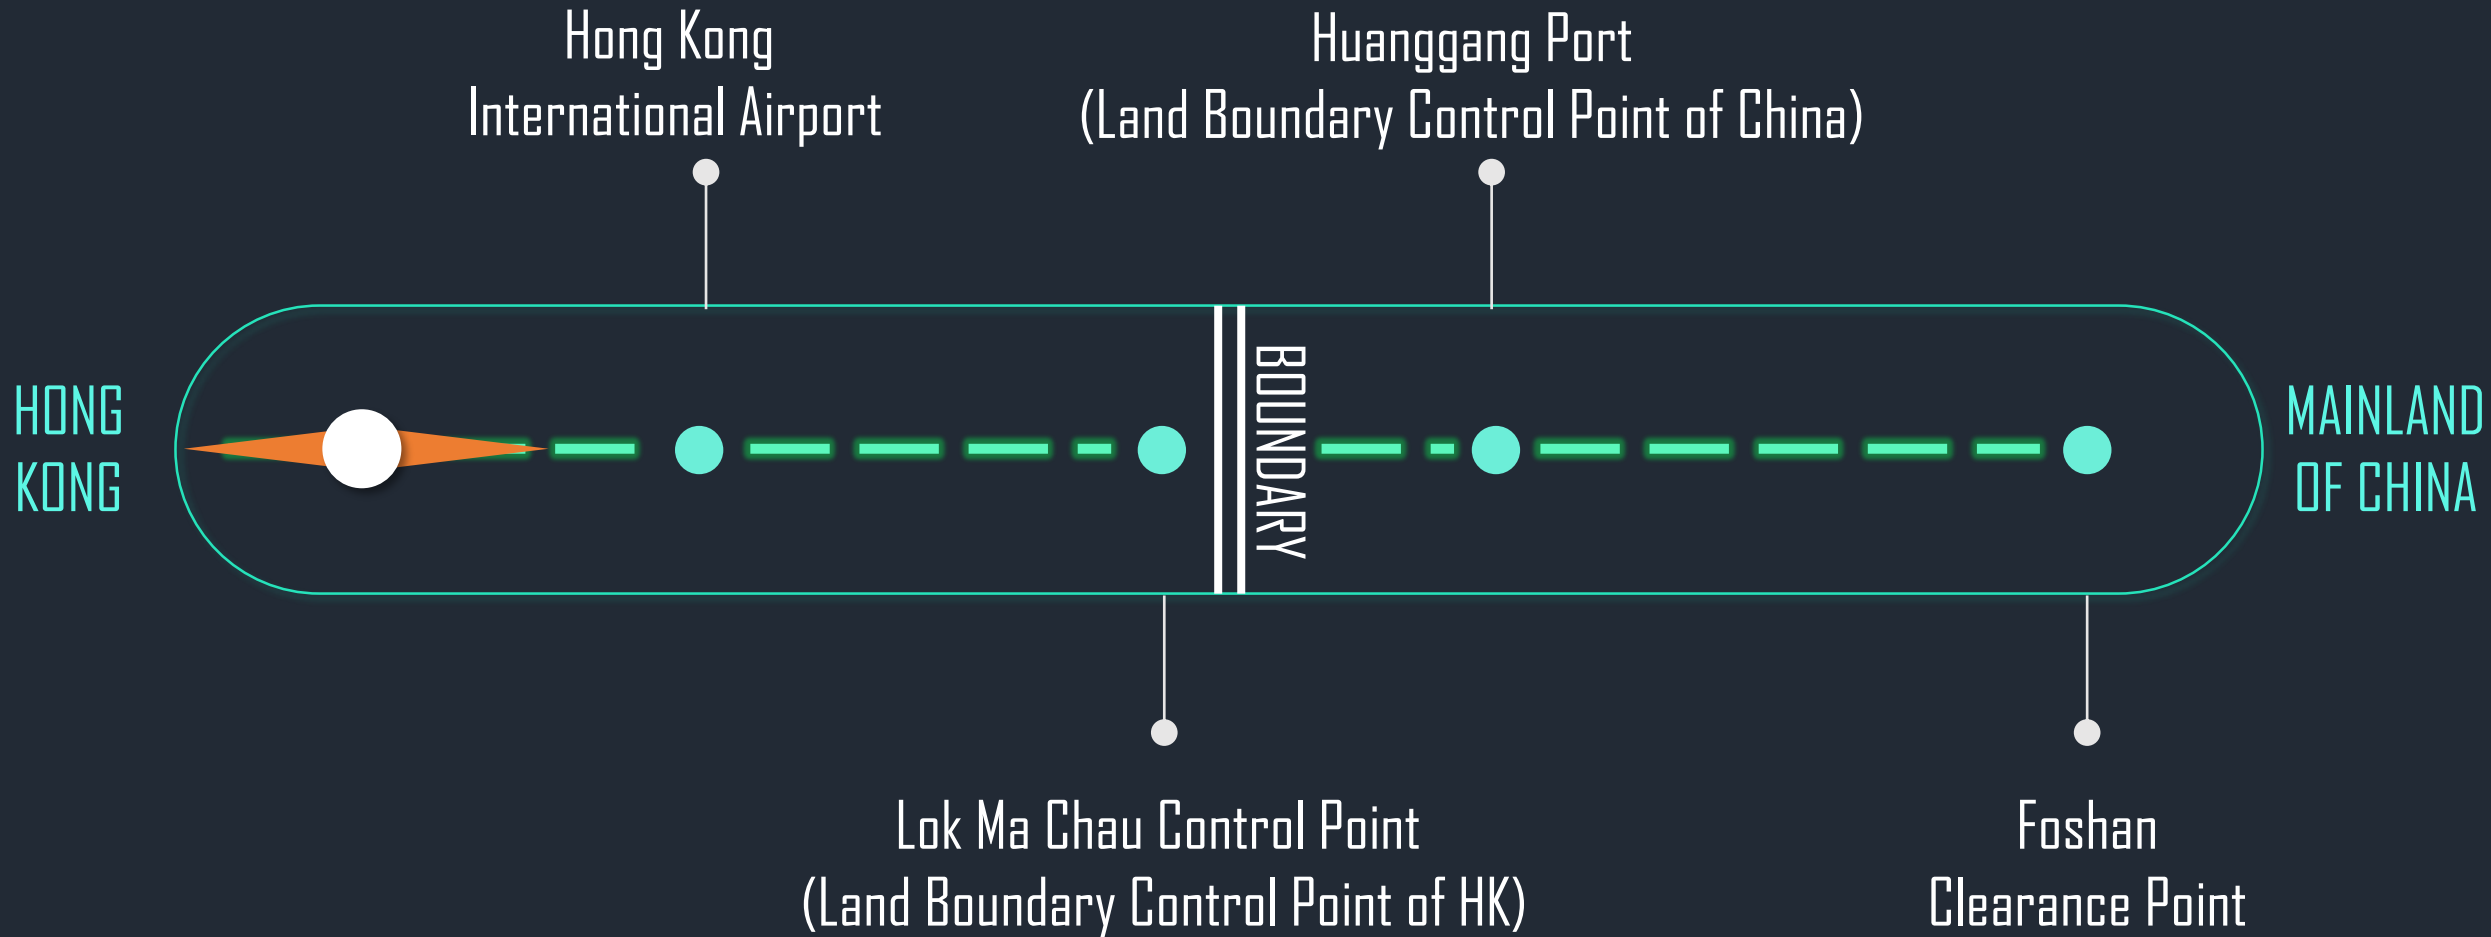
Hong Kong International Airport

Huanggang Port (Land Boundary Control Point of China)

HONG KONG

BOUNDARY

MAINLAND OF CHINA

Lok Ma Chau Control Point (Land Boundary Control Point of HK)

Foshan Clearance Point